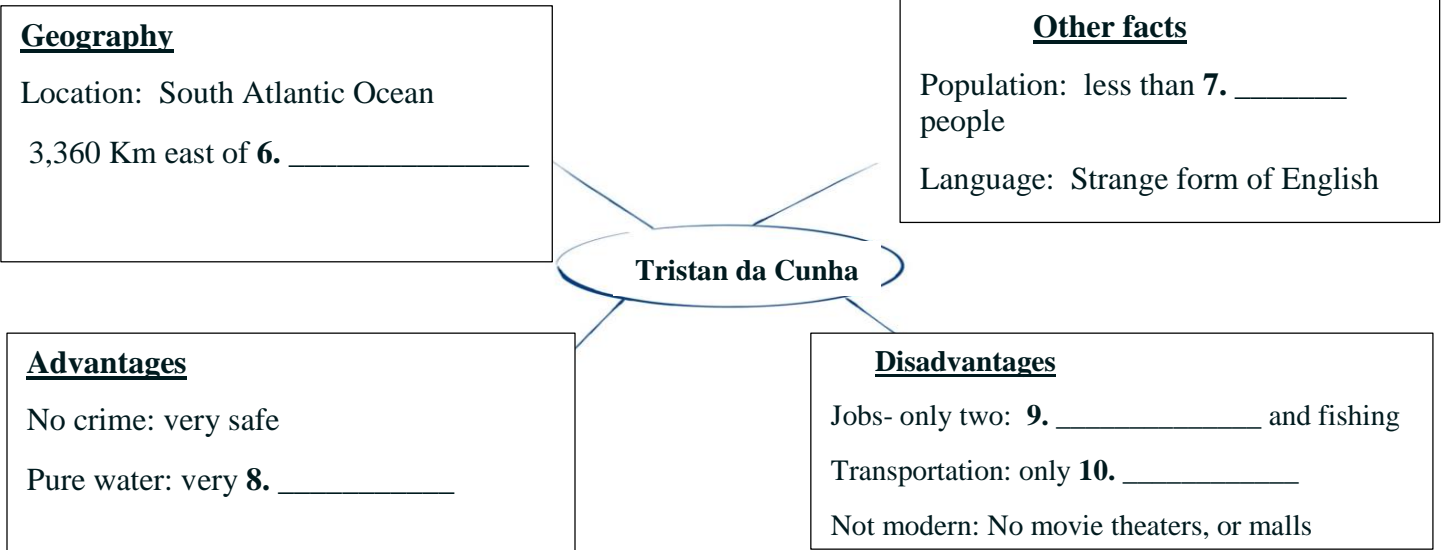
**Geography**

Location: South Atlantic Ocean

3,360 Km east of **6.** _______________

**Other facts**

Population: less than **7.** _______ people

Language: Strange form of English

**Tristan da Cunha**

**Advantages**

No crime: very safe

Pure water: very **8.** ___________

**Disadvantages**

Jobs- only two: **9.** ______________ and fishing

Transportation: only **10.** ____________

Not modern: No movie theaters, or malls